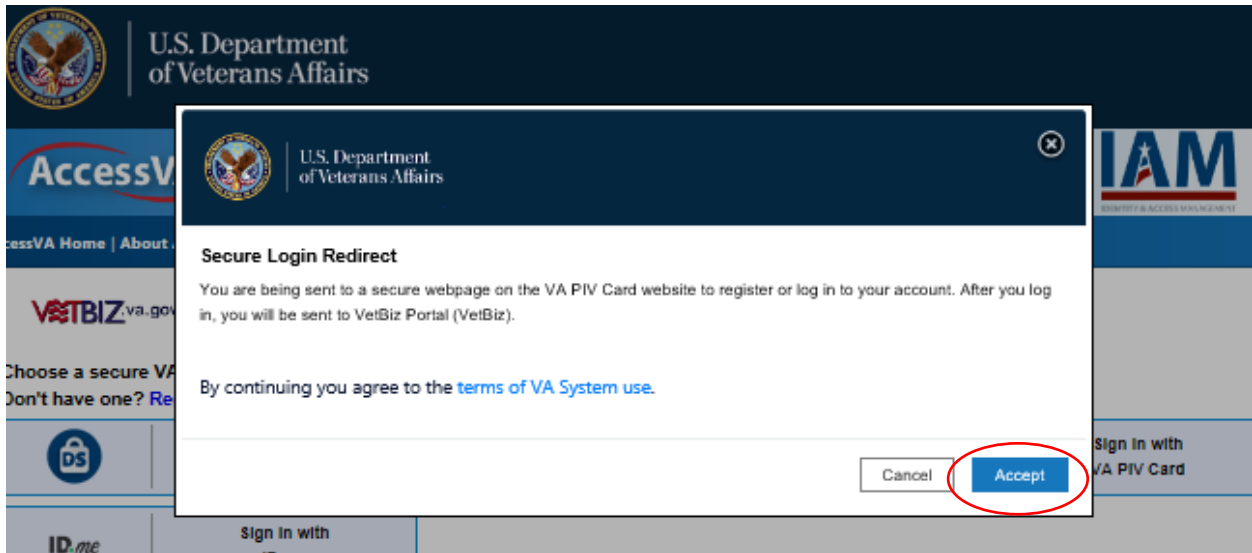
U.S. Department of Veterans Affairs

AccessV

IAM

IDENTITY & ACCESS MANAGEMENT

ccessVA Home | About

VETBIZ va.gov

Choose a secure VA

Don't have one? Re

DS

Sign in with VA PIV Card

ID.me

Sign in with

U.S. Department of Veterans Affairs

Secure Login Redirect

You are being sent to a secure webpage on the VA PIV Card website to register or log in to your account. After you log in, you will be sent to VetBiz Portal (VetBiz).

By continuing you agree to the terms of VA System use.

Cancel

Accept